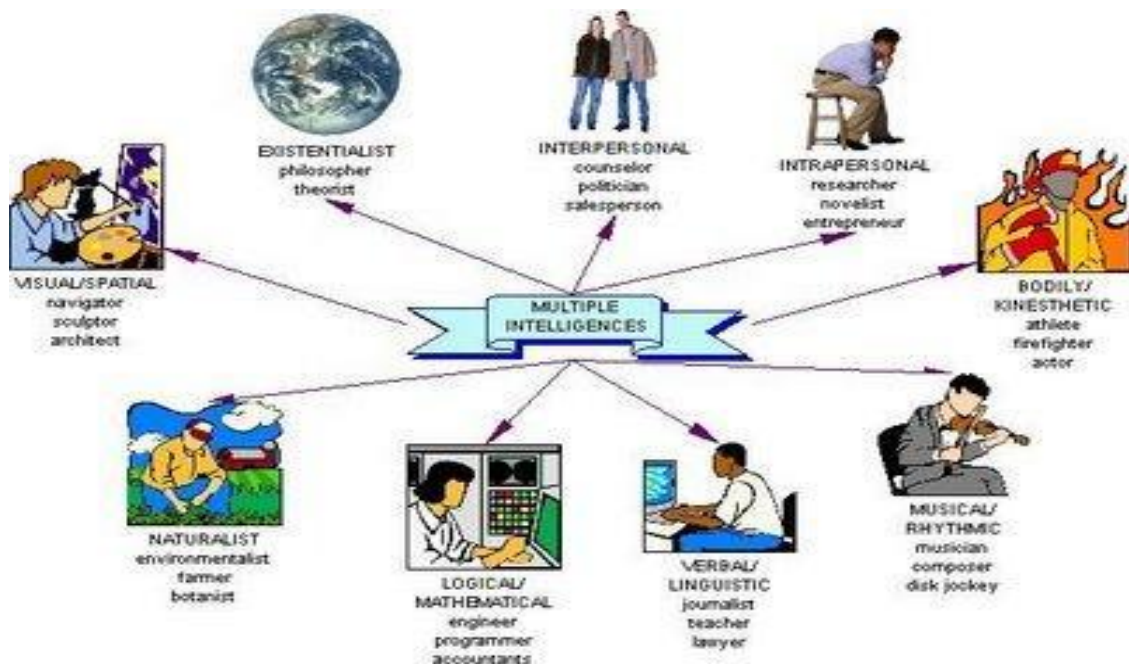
EXISTENTIALIST
philosopher
theorist

INTERPERSONAL
counselor
politician
salesperson

INTRAPERSONAL
researcher
novelist
entrepreneur

VISUAL/SPATIAL
navigator
sculptor
architect

MULTIPLE INTELLIGENCES

BODILY/ KINESTHETIC
athlete
firefighter
actor

NATURALIST
environmentalist
farmer
botanist

LOGICAL/ MATHEMATICAL
engineer
programmer
accountants

VERBAL/ LINGUISTIC
journalist
teacher
lawyer

MUSICAL/ RHYTHMIC
musician
composer
disk jockey